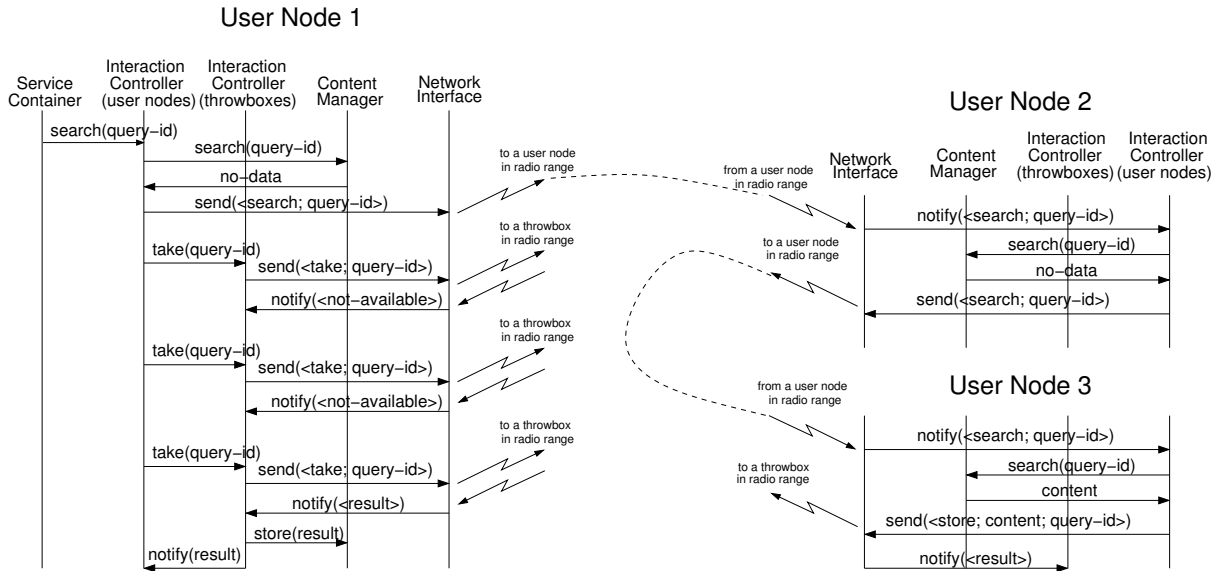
User Node 1

Service Container

Interaction Controller (user nodes)

Interaction Controller (throwboxes)

Content Manager

Network Interface

search(query−id)

search(query−id)

no−data

send(<search; query−id>)

take(query−id)

send(<take; query−id>)

notify(<not−available>)

take(query−id)

send(<take; query−id>)

notify(<not−available>)

take(query−id)

send(<take; query−id>)

notify(<result>)

store(result)

notify(result)

to a user node in radio range

to a throwbox in radio range

to a throwbox in radio range

to a throwbox in radio range

User Node 2

from a user node in radio range

Network Interface

Content Manager

Interaction Controller (throwboxes)

Interaction Controller (user nodes)

notify(<search; query−id>)

search(query−id)

no−data

send(<search; query−id>)

to a user node in radio range

User Node 3

from a user node in radio range

notify(<search; query−id>)

search(query−id)

content

send(<store; content; query−id>)

notify(<result>)

to a throwbox in radio range